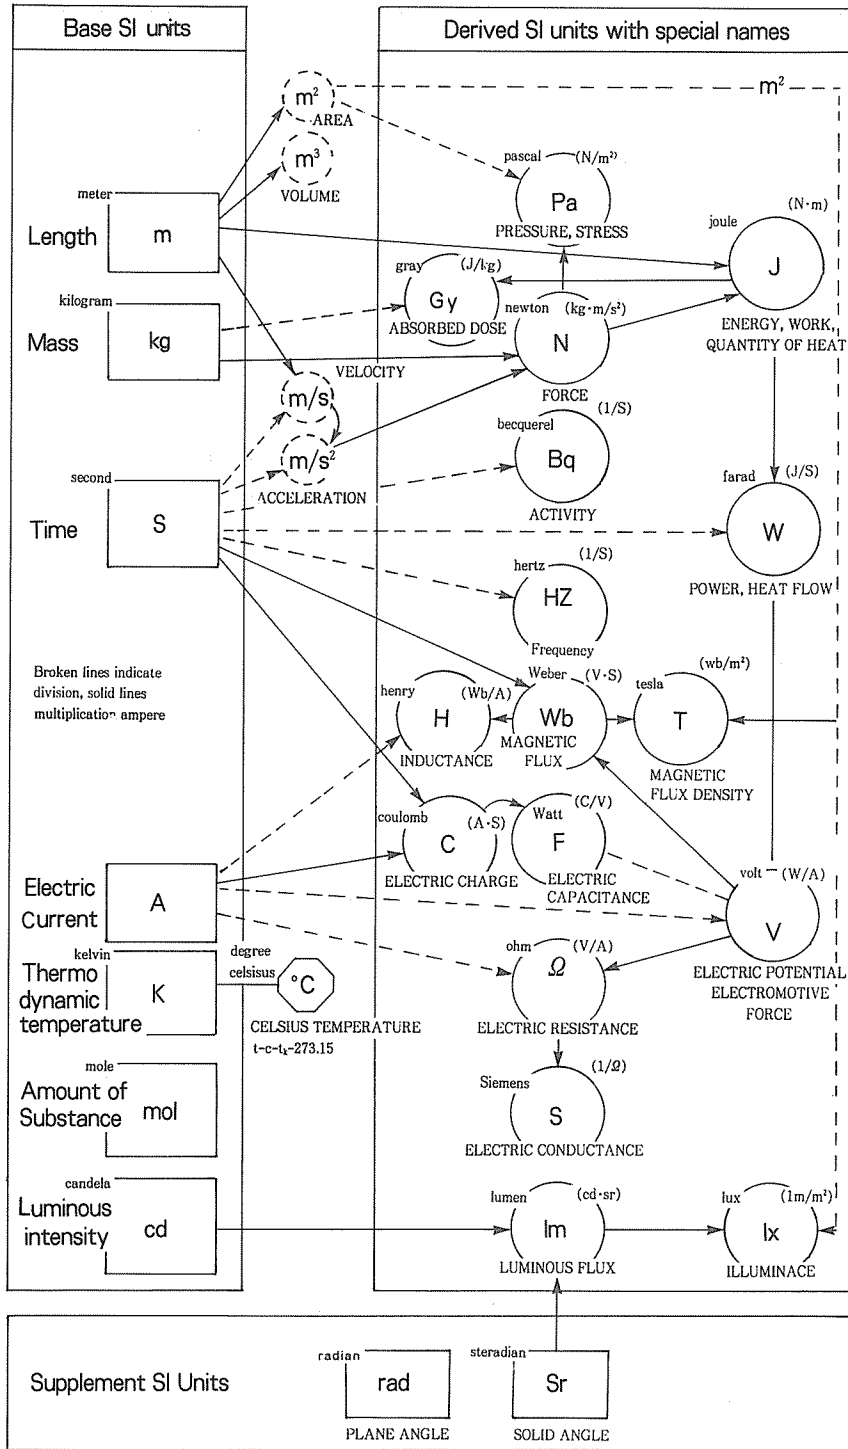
Base SI units

Derived SI units with special names

$m^2$
AREA

$m^2$

$m^3$
VOLUME

meter
Length
m

pascal $(N/m^2)$
Pa
PRESSURE, STRESS

joule $(N \cdot m)$
J
ENERGY, WORK, QUANTITY OF HEAT

gray $(J/kg)$
Gy
ABSORBED DOSE

newton $(kg \cdot m/s^2)$
N
FORCE

kilogram
Mass
kg

VELOCITY
m/s

$m/s^2$
ACCELERATION

becquerel $(1/S)$
Bq
ACTIVITY

second
Time
S

farad $(J/S)$
W
POWER, HEAT FLOW

hertz $(1/S)$
HZ
Frequency

Broken lines indicate division, solid lines multiplication ampere

henry $(Wb/A)$
H
INDUCTANCE

Weber $(V \cdot S)$
Wb
MAGNETIC FLUX

tesla $(wb/m^2)$
T
MAGNETIC FLUX DENSITY

coulomb $(A \cdot S)$
C
ELECTRIC CHARGE

Watt $(C/V)$
F
ELECTRIC CAPACITANCE

Electric Current
A

volt $(W/A)$
V
ELECTRIC POTENTIAL ELECTROMOTIVE FORCE

kelvin
Thermo dynamic temperature
K

degree celsisus
°C
CELSIUS TEMPERATURE
$t-c-t_k-273.15$

ohm $(V/A)$
$\Omega$
ELECTRIC RESISTANCE

mole
Amount of Substance
mol

Siemens $(1/\Omega)$
S
ELECTRIC CONDUCTANCE

candela
Luminous intensity
cd

lumen $(cd \cdot sr)$
lm
LUMINOUS FLUX

lux $(1m/m^2)$
lx
ILLUMINACE

Supplement SI Units

radian
rad
PLANE ANGLE

steradian
Sr
SOLID ANGLE